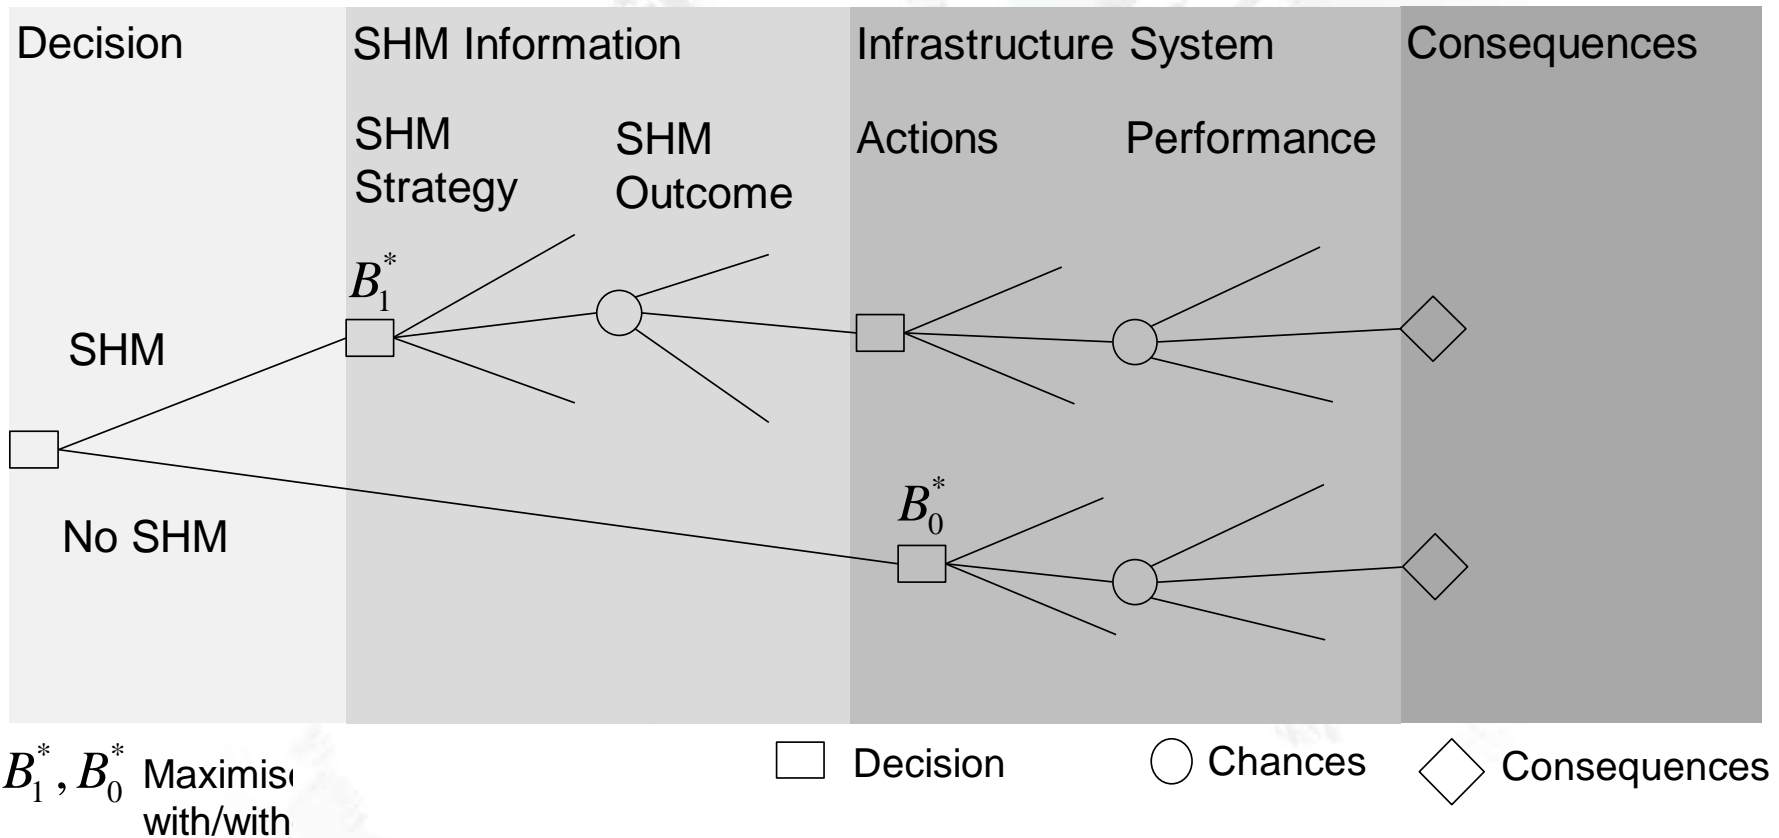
Decision

SHM Information

Infrastructure System

Consequences

SHM Strategy

SHM Outcome

Actions

Performance

$B_1^*$

SHM

No SHM

$B_0^*$

$B_1^*, B_0^*$ Maximis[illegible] with/with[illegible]

Decision

Chances

Consequences